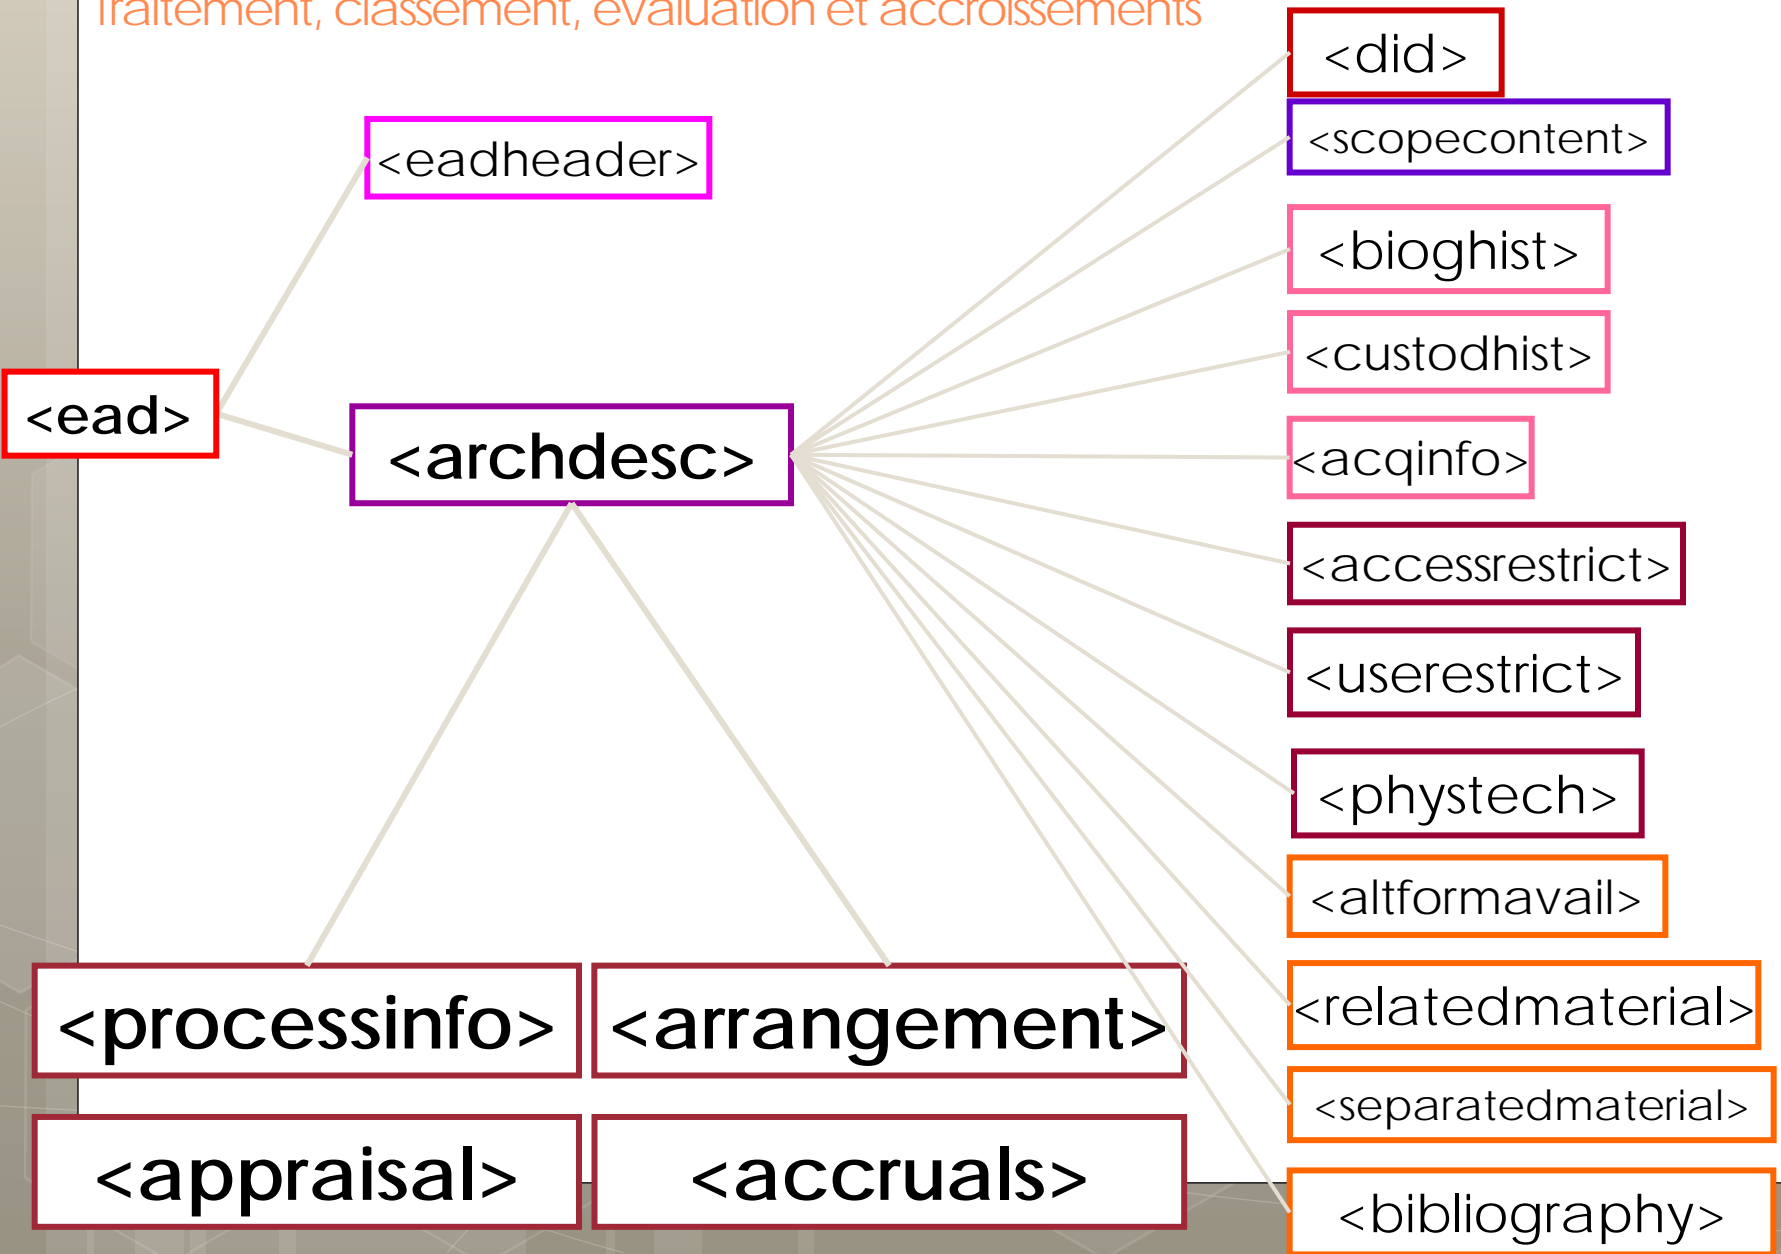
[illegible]raitement, classement, évaluation et accroissements

<eadheader>

<ead>

<archdesc>

<did>

<scopecontent>

<bioghist>

<custodhist>

<acqinfo>

<accessrestrict>

<userestrict>

<phystech>

<altformavail>

<relatedmaterial>

<separatedmaterial>

<bibliography>

<processinfo>

<arrangement>

<appraisal>

<accruals>